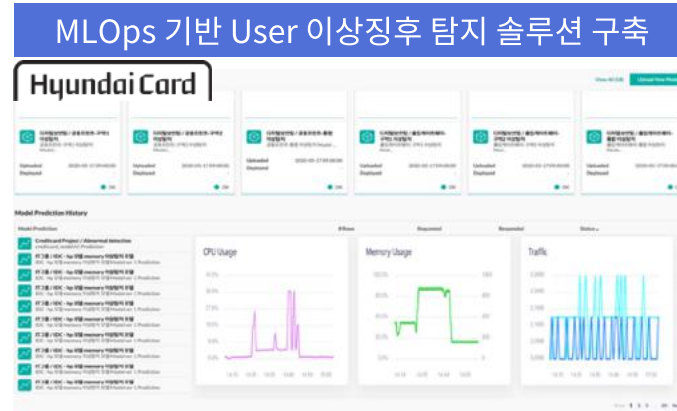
MLOps 기반 User 이상징후 탐지 솔루션 구축

Hyundai Card

View All (10)
Upload New Model

Uploaded
Deployed

Model Prediction History

Model Prediction
Requested
Responded
Status

Creditcard Project / Abnormal detection

CPU Usage

Memory Usage

Traffic